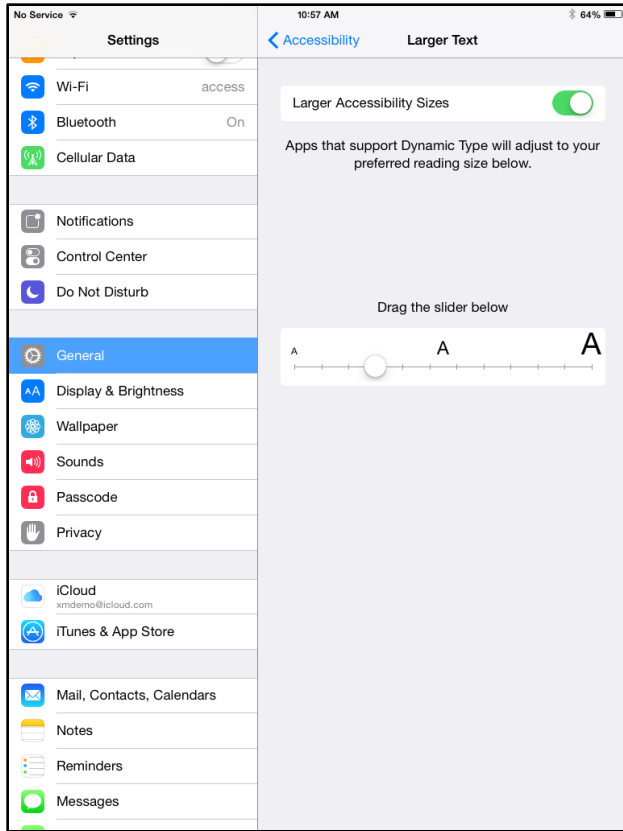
No Service
10:57 AM
64%

Settings

Wi-Fi access
Bluetooth On
Cellular Data

Notifications
Control Center
Do Not Disturb

General
Display & Brightness
Wallpaper
Sounds
Passcode
Privacy

iCloud
xmdemo@icloud.com
iTunes & App Store

Mail, Contacts, Calendars
Notes
Reminders
Messages

Accessibility
Larger Text

Larger Accessibility Sizes

Apps that support Dynamic Type will adjust to your preferred reading size below.

Drag the slider below

A A A